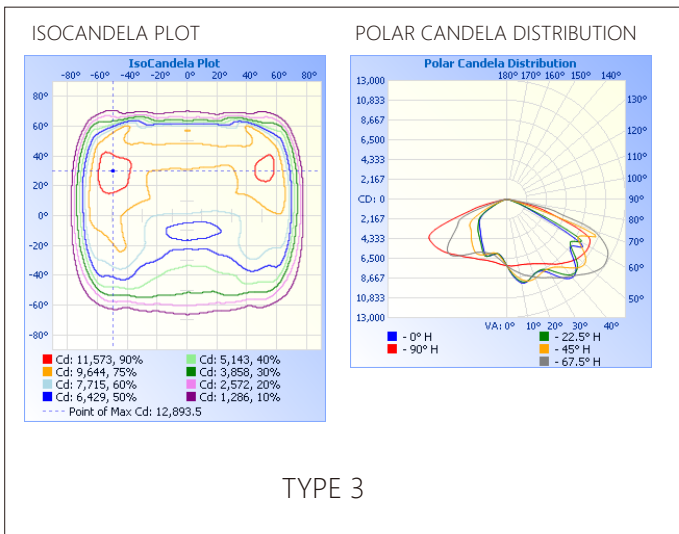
ISOCANDELA PLOT

IsoCandela Plot

-80° -60° -40° -20° 0° 20° 40° 60° 80°

80°
60°
40°
20°
0°
-20°
-40°
-60°
-80°

Cd: 11,573, 90%
Cd: 9,644, 75%
Cd: 7,715, 60%
Cd: 6,429, 50%
Cd: 5,143, 40%
Cd: 3,858, 30%
Cd: 2,572, 20%
Cd: 1,286, 10%
Point of Max Cd: 12,893.5

POLAR CANDELA DISTRIBUTION

Polar Candela Distribution

13,000
10,833
8,667
6,500
4,333
2,167
CD: 0
2,167
4,333
6,500
8,667
10,833
13,000

180° 170° 160° 150° 140°
130°
120°
110°
100°
90°
80°
70°
60°
50°

VA: 0° 10° 20° 30° 40°

- 0° H
- 90° H
- 22.5° H
- 45° H
- 67.5° H

TYPE 3